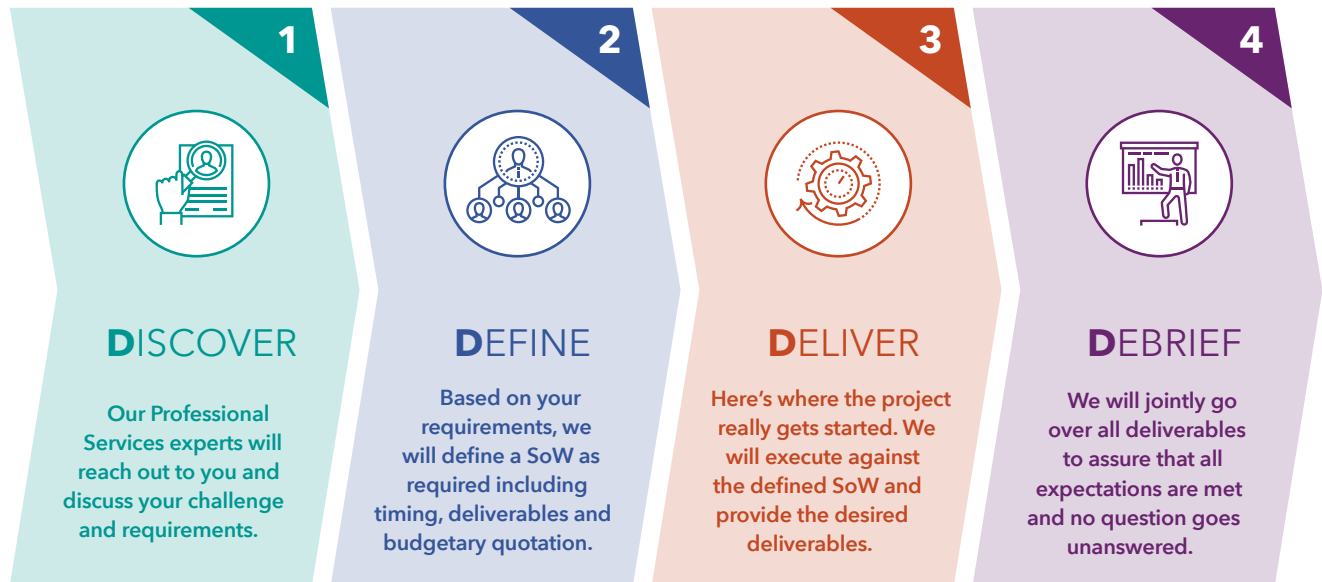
1

DISCOVER

Our Professional Services experts will reach out to you and discuss your challenge and requirements.

2

DEFINE

Based on your requirements, we will define a SoW as required including timing, deliverables and budgetary quotation.

3

DELIVER

Here's where the project really gets started. We will execute against the defined SoW and provide the desired deliverables.

4

DEBRIEF

We will jointly go over all deliverables to assure that all expectations are met and no question goes unanswered.